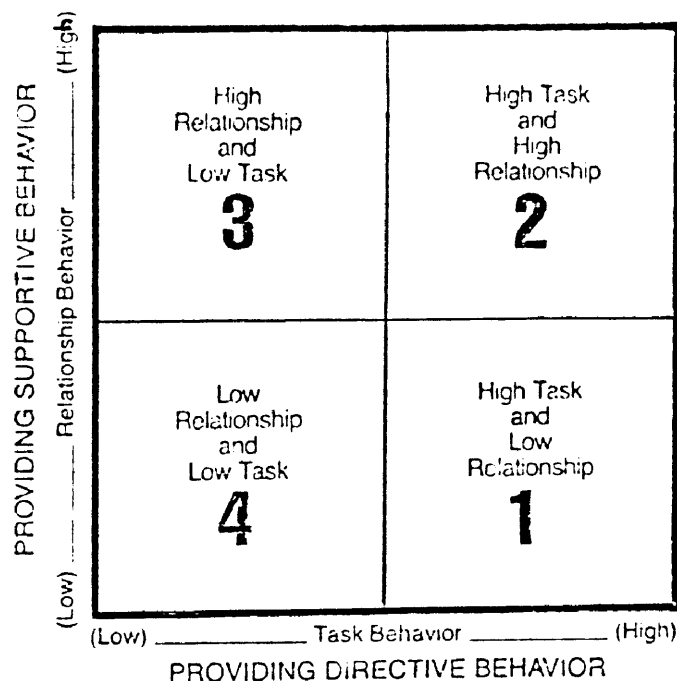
PROVIDING SUPPORTIVE BEHAVIOR

(High)

Relationship Behavior

(Low)

High Relationship and Low Task
3

High Task and High Relationship
2

Low Relationship and Low Task
4

High Task and Low Relationship
1

(Low) Task Behavior (High)

PROVIDING DIRECTIVE BEHAVIOR